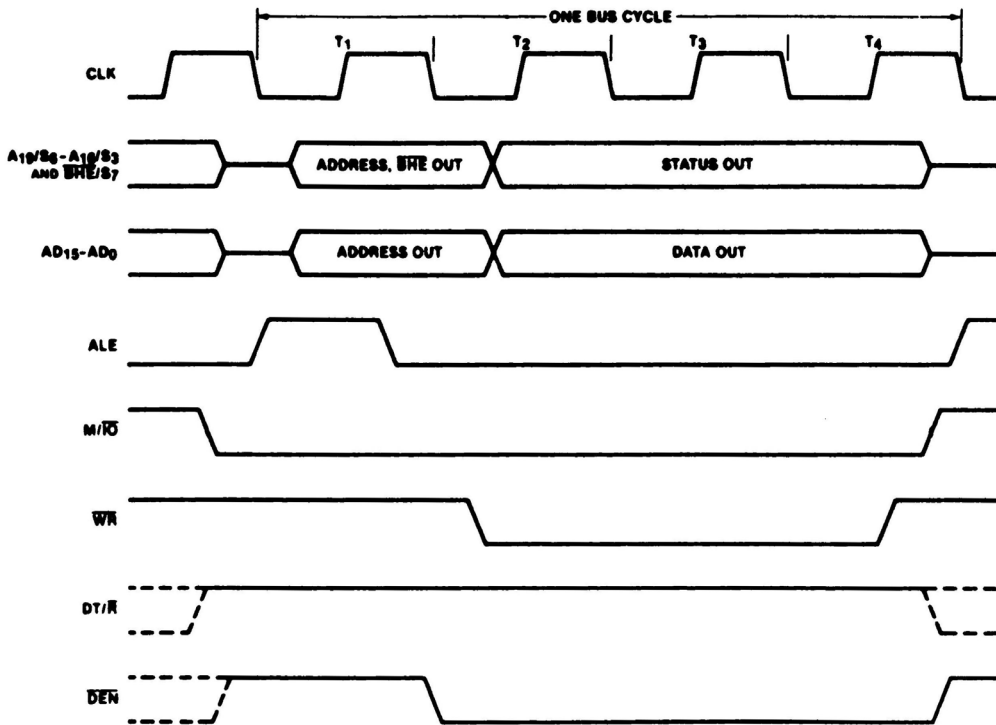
ONE BUS CYCLE

$T_1$ $T_2$ $T_3$ $T_4$

CLK

$A_{19}/S_6 - A_{16}/S_3$ AND $\overline{BHE}/S_7$

ADDRESS, $\overline{BHE}$ OUT

STATUS OUT

$AD_{15}-AD_0$

ADDRESS OUT

DATA OUT

ALE

$M/\overline{IO}$

$\overline{WR}$

$DT/\overline{R}$

$\overline{DEN}$